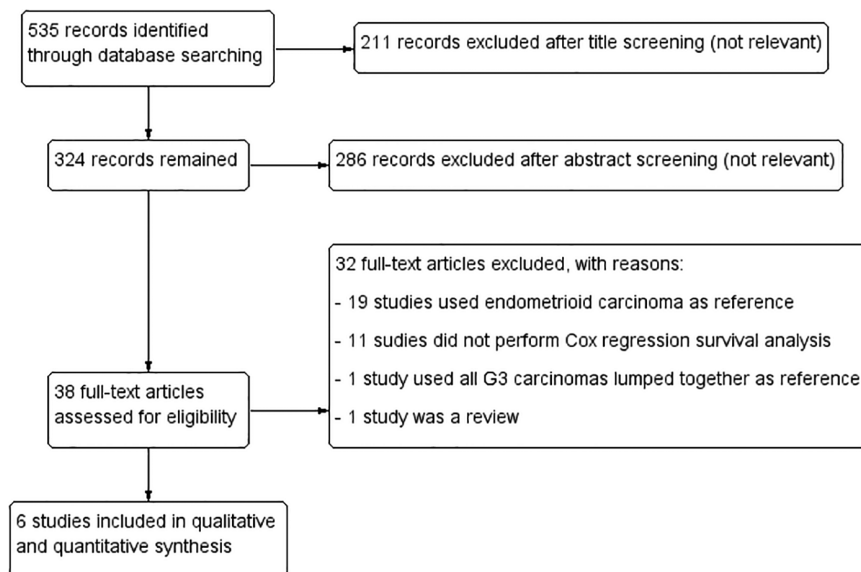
535 records identified through database searching

211 records excluded after title screening (not relevant)

324 records remained

286 records excluded after abstract screening (not relevant)

32 full-text articles excluded, with reasons:

- 19 studies used endometrioid carcinoma as reference

- 11 sudies did not perform Cox regression survival analysis

- 1 study used all G3 carcinomas lumped together as reference

- 1 study was a review

38 full-text articles assessed for eligibility

6 studies included in qualitative and quantitative synthesis